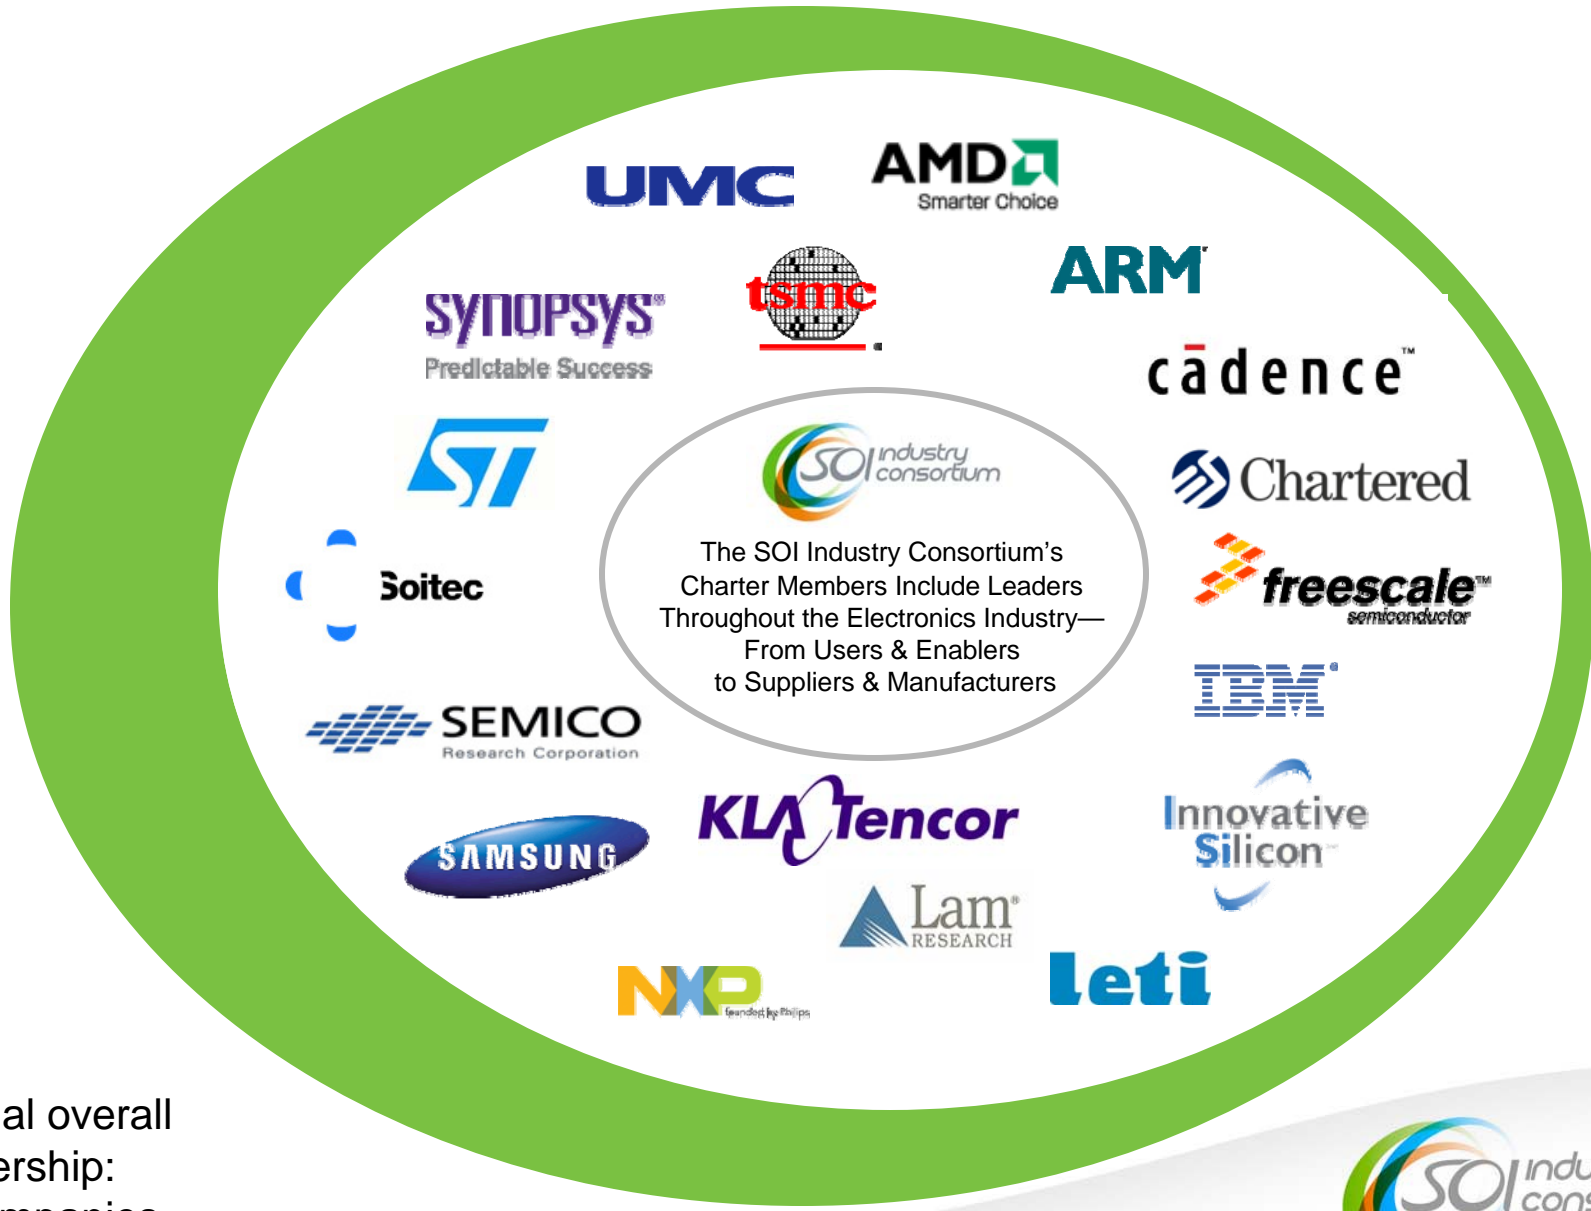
UMC

AMD
Smarter Choice

SYNOPSYS
Predictable Success

tsmc

ARM

cādence™

ST

SOI industry consortium

The SOI Industry Consortium's Charter Members Include Leaders Throughout the Electronics Industry— From Users & Enablers to Suppliers & Manufacturers

Chartered

Soitec

freescale™
semiconductor

IBM

SEMICO
Research Corporation

KLA Tencor

Innovative Silicon

SAMSUNG

Lam RESEARCH

NXP founded by Philips

leti

al overall
ership:
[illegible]

SOI indu
cons